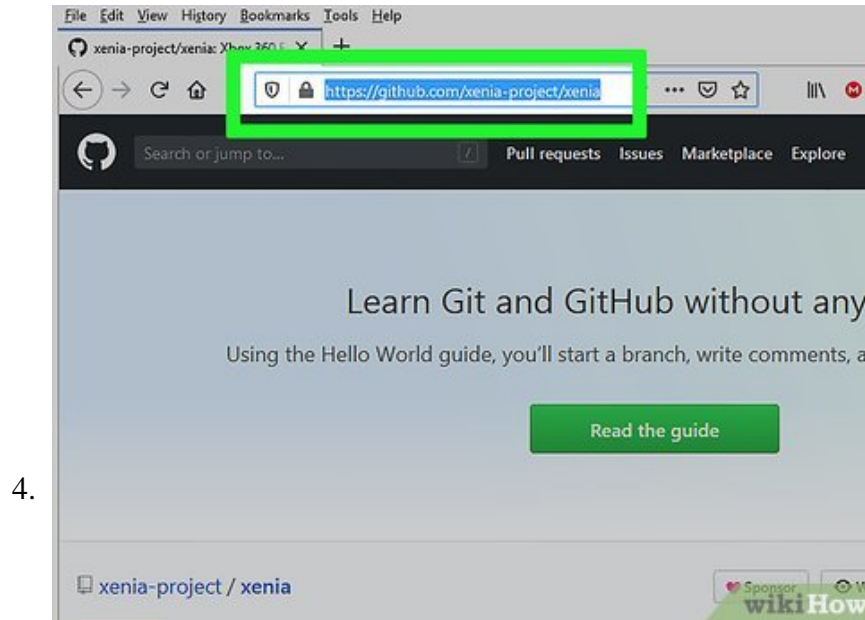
File Edit View History Bookmarks Tools Help

xenia-project/xenia: Xbox 360 E

https://github.com/xenia-project/xenia

Search or jump to...

Pull requests Issues Marketplace Explore

Learn Git and GitHub without any

Using the Hello World guide, you'll start a branch, write comments, a

Read the guide

4.

xenia-project / xenia

Sponsor

wikiHow